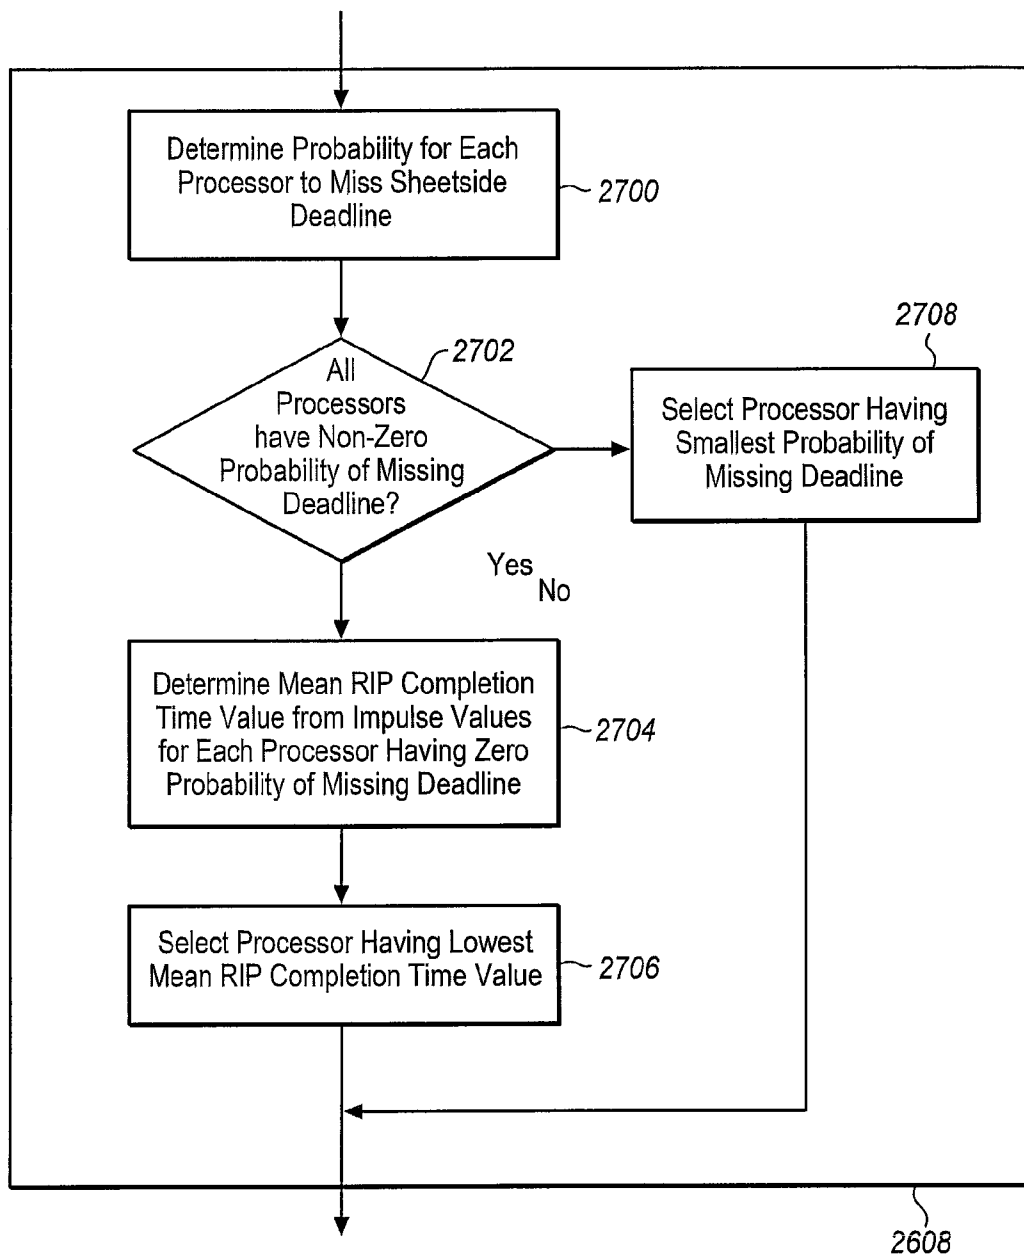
Determine Probability for Each Processor to Miss Sheetside Deadline

2700

2702

All Processors have Non-Zero Probability of Missing Deadline?

2708

Select Processor Having Smallest Probability of Missing Deadline

Yes

No

Determine Mean RIP Completion Time Value from Impulse Values for Each Processor Having Zero Probability of Missing Deadline

2704

Select Processor Having Lowest Mean RIP Completion Time Value

2706

2608